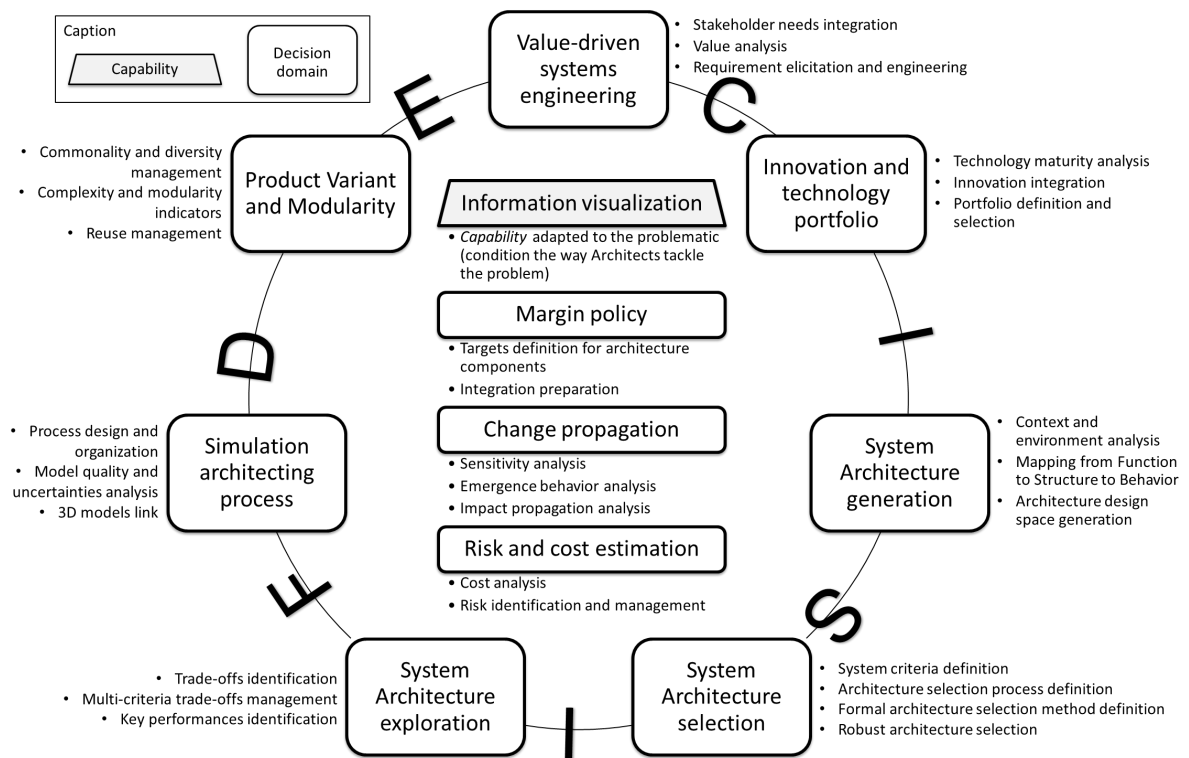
Caption

Capability

Decision domain

Value-driven systems engineering

• Stakeholder needs integration
• Value analysis
• Requirement elicitation and engineering

C

Innovation and technology portfolio

• Technology maturity analysis
• Innovation integration
• Portfolio definition and selection

I

System Architecture generation

• Context and environment analysis
• Mapping from Function to Structure to Behavior
• Architecture design space generation

S

System Architecture selection

• System criteria definition
• Architecture selection process definition
• Formal architecture selection method definition
• Robust architecture selection

I

System Architecture exploration

• Trade-offs identification
• Multi-criteria trade-offs management
• Key performances identification

F

Simulation architecting process

• Process design and organization
• Model quality and uncertainties analysis
• 3D models link

D

Product Variant and Modularity

• Commonality and diversity management
• Complexity and modularity indicators
• Reuse management

E

Information visualization

• *Capability* adapted to the problematic (condition the way Architects tackle the problem)

Margin policy

• Targets definition for architecture components
• Integration preparation

Change propagation

• Sensitivity analysis
• Emergence behavior analysis
• Impact propagation analysis

Risk and cost estimation

• Cost analysis
• Risk identification and management